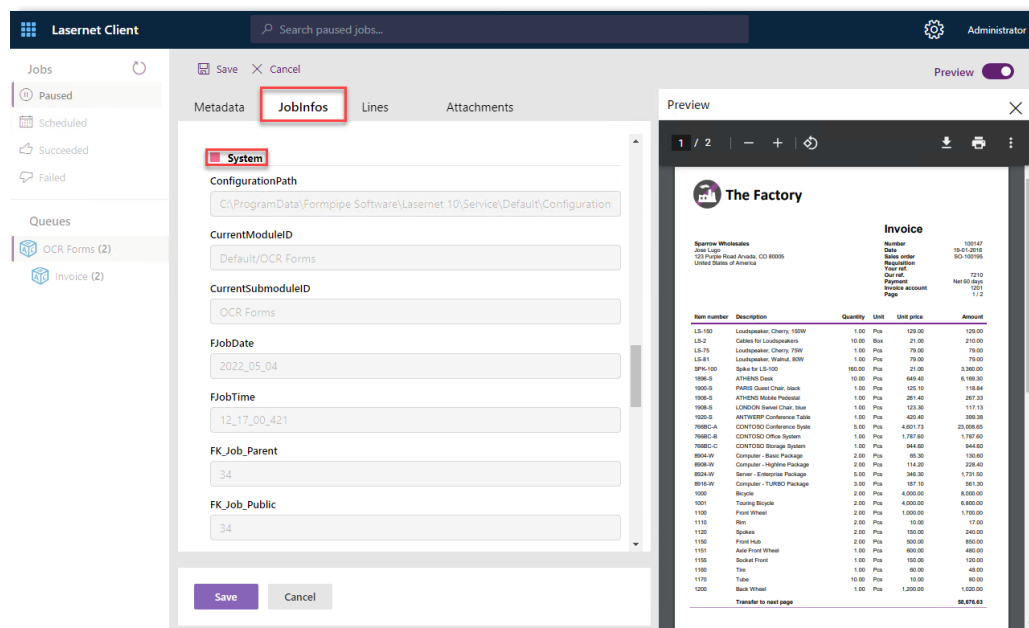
Lasernet Client

Search paused jobs...

Administrator

Jobs

Paused

Scheduled

Succeeded

Failed

Queues

OCR Forms (2)

Invoice (2)

Save Cancel

Preview

Metadata JobInfos Lines Attachments

System

ConfigurationPath

C:\ProgramData\Formpipe Software\Lasernet 10\Service\Default\Configuration

CurrentModuleID

Default/OCR Forms

CurrentSubmoduleID

OCR Forms

FJobDate

2022_05_04

FJobTime

12_17_00_421

FK_Job_Parent

34

FK_Job_Public

34

Save Cancel

Preview

1 / 2

The Factory

Invoice

Sparrow Wholesales
Jose Lugo
123 Purple Road Arvada, CO 80005
United States of America

Number 100147
Date 19-01-2016
Sales order SO-100195
Requisition
Your ref.
Our ref. 7210
Payment Net 60 days
Invoice account 1201
Page 1 / 2

| Item number | Description | Quantity | Unit | Unit price | Amount |
|---|---|---|---|---|---|
| LS-150 | Loudspeaker, Cherry, 150W | 1.00 | Pcs | 129.00 | 129.00 |
| LS-2 | Cables for Loudspeakers | 10.00 | Box | 21.00 | 210.00 |
| LS-75 | Loudspeaker, Cherry, 75W | 1.00 | Pcs | 79.00 | 79.00 |
| LS-81 | Loudspeaker, Walnut, 80W | 1.00 | Pcs | 79.00 | 79.00 |
| SPK-100 | Spike for LS-100 | 160.00 | Pcs | 21.00 | 3,360.00 |
| 1896-S | ATHENS Desk | 10.00 | Pcs | 649.40 | 6,169.30 |
| 1900-S | PARIS Guest Chair, black | 1.00 | Pcs | 125.10 | 118.84 |
| 1906-S | ATHENS Mobile Pedestal | 1.00 | Pcs | 281.40 | 267.33 |
| 1908-S | LONDON Swivel Chair, blue | 1.00 | Pcs | 123.30 | 117.13 |
| 1920-S | ANTWERP Conference Table | 1.00 | Pcs | 420.40 | 399.38 |
| 766BC-A | CONTOSO Conference Syste | 5.00 | Pcs | 4,601.73 | 23,008.65 |
| 766BC-B | CONTOSO Office System | 1.00 | Pcs | 1,787.60 | 1,787.60 |
| 766BC-C | CONTOSO Storage System | 1.00 | Pcs | 944.60 | 944.60 |
| 8904-W | Computer - Basic Package | 2.00 | Pcs | 65.30 | 130.60 |
| 8908-W | Computer - Highline Package | 2.00 | Pcs | 114.20 | 228.40 |
| 8924-W | Server - Enterprise Package | 5.00 | Pcs | 346.30 | 1,731.50 |
| 8916-W | Computer - TURBO Package | 3.00 | Pcs | 187.10 | 561.30 |
| 1000 | Bicycle | 2.00 | Pcs | 4,000.00 | 8,000.00 |
| 1001 | Touring Bicycle | 2.00 | Pcs | 4,000.00 | 6,800.00 |
| 1100 | Front Wheel | 2.00 | Pcs | 1,000.00 | 1,700.00 |
| 1110 | Rim | 2.00 | Pcs | 10.00 | 17.00 |
| 1120 | Spokes | 2.00 | Pcs | 150.00 | 240.00 |
| 1150 | Front Hub | 2.00 | Pcs | 500.00 | 850.00 |
| 1151 | Axle Front Wheel | 1.00 | Pcs | 600.00 | 480.00 |
| 1155 | Socket Front | 1.00 | Pcs | 150.00 | 120.00 |
| 1160 | Tire | 1.00 | Pcs | 60.00 | 48.00 |
| 1170 | Tube | 10.00 | Pcs | 10.00 | 80.00 |
| 1200 | Back Wheel | 1.00 | Pcs | 1,200.00 | 1,020.00 |
| | Transfer to next page | | | | 58,676.63 |